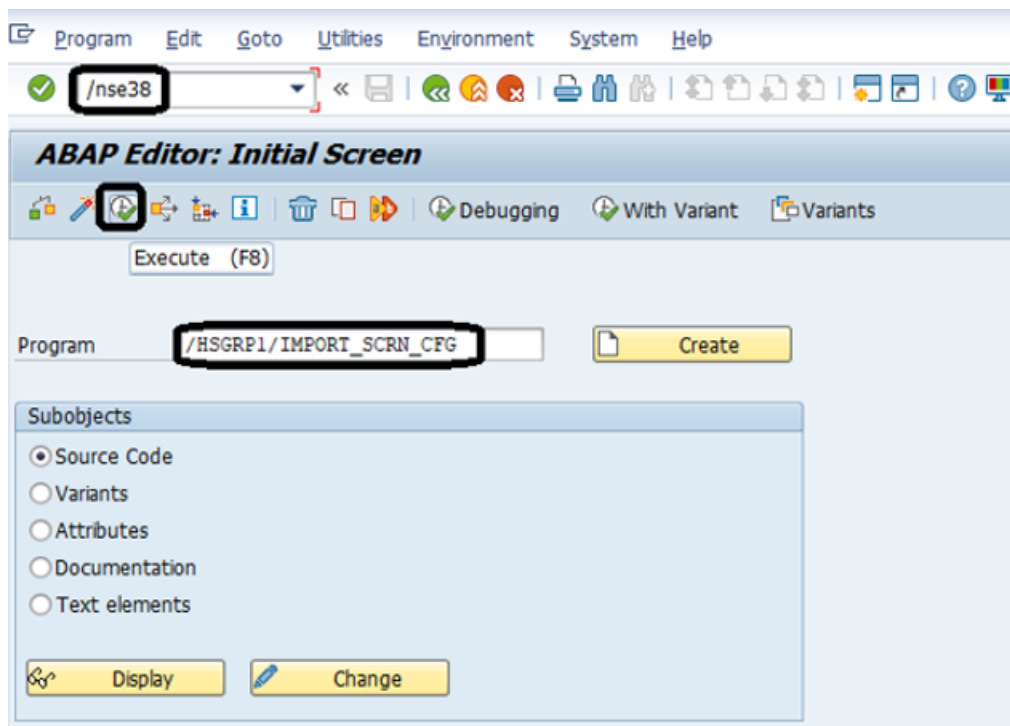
Program Edit Goto Utilities Environment System Help

/nse38

ABAP Editor: Initial Screen

Debugging With Variant Variants

Execute (F8)

Program /HSGRP1/IMPORT_SCRN_CFG Create

Subobjects

Source Code
Variants
Attributes
Documentation
Text elements

Display Change